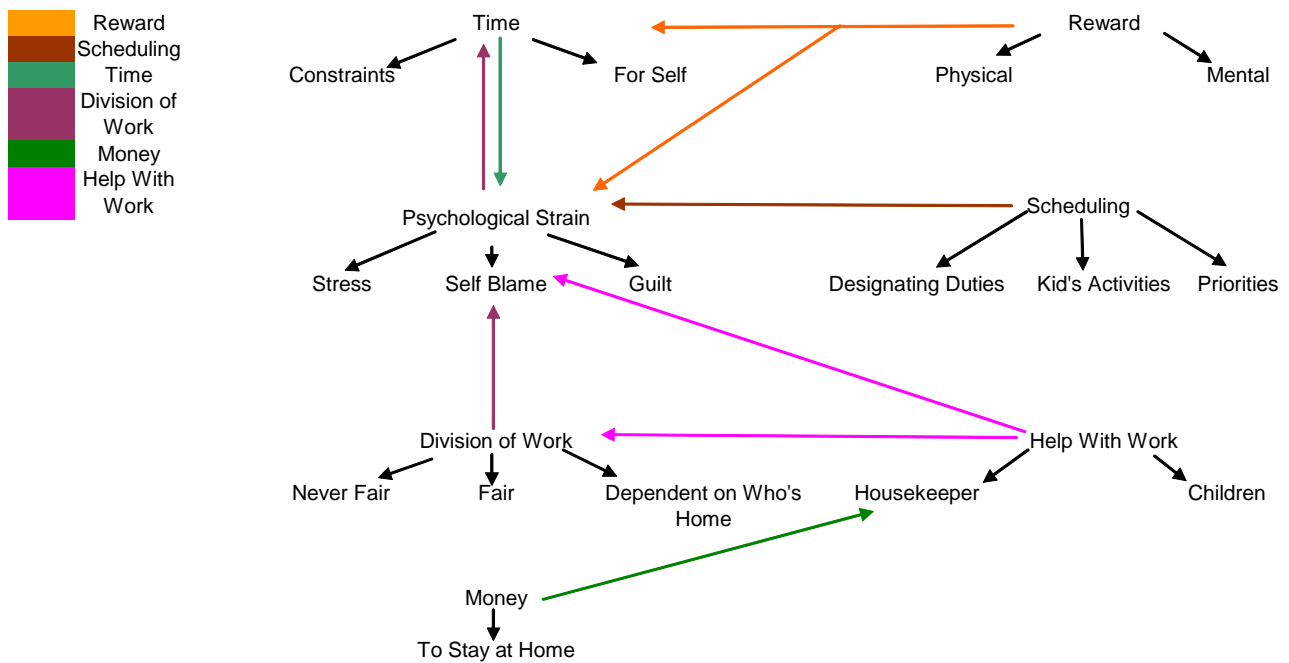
Reward
Scheduling
Time
Division of Work
Money
Help With Work

Time
Constraints
For Self

Reward
Physical
Mental

Psychological Strain
Stress
Self Blame
Guilt

Scheduling
Designating Duties
Kid's Activities
Priorities

Division of Work
Never Fair
Fair
Dependent on Who's Home

Help With Work
Housekeeper
Children

Money
To Stay at Home